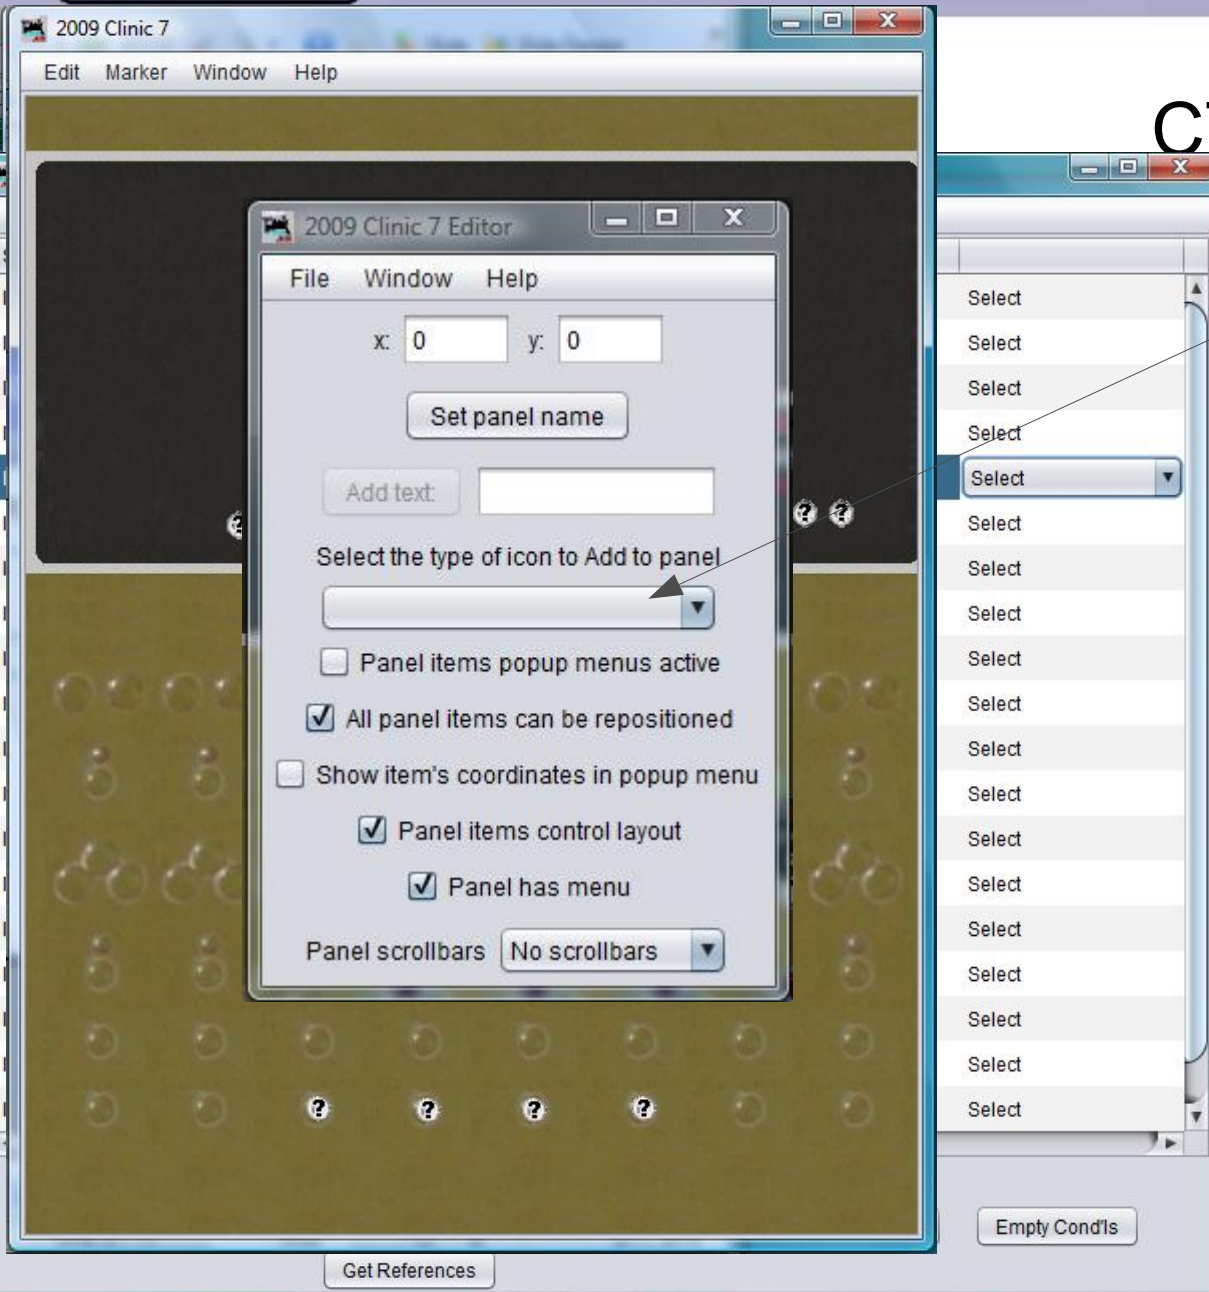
2009 Clinic 7

Edit Marker Window Help

2009 Clinic 7 Editor

File Window Help

x: 0 y: 0

Set panel name

Add text:

Select the type of icon to Add to panel

Panel items popup menus active

All panel items can be repositioned

Show item's coordinates in popup menu

Panel items control layout

Panel has menu

Panel scrollbars No scrollbars

C

Select
Select
Select
Select
Select
Select
Select
Select
Select
Select
Select
Select
Select
Select
Select
Select
Select
Select
Select

Empty Cond'ls

Get References